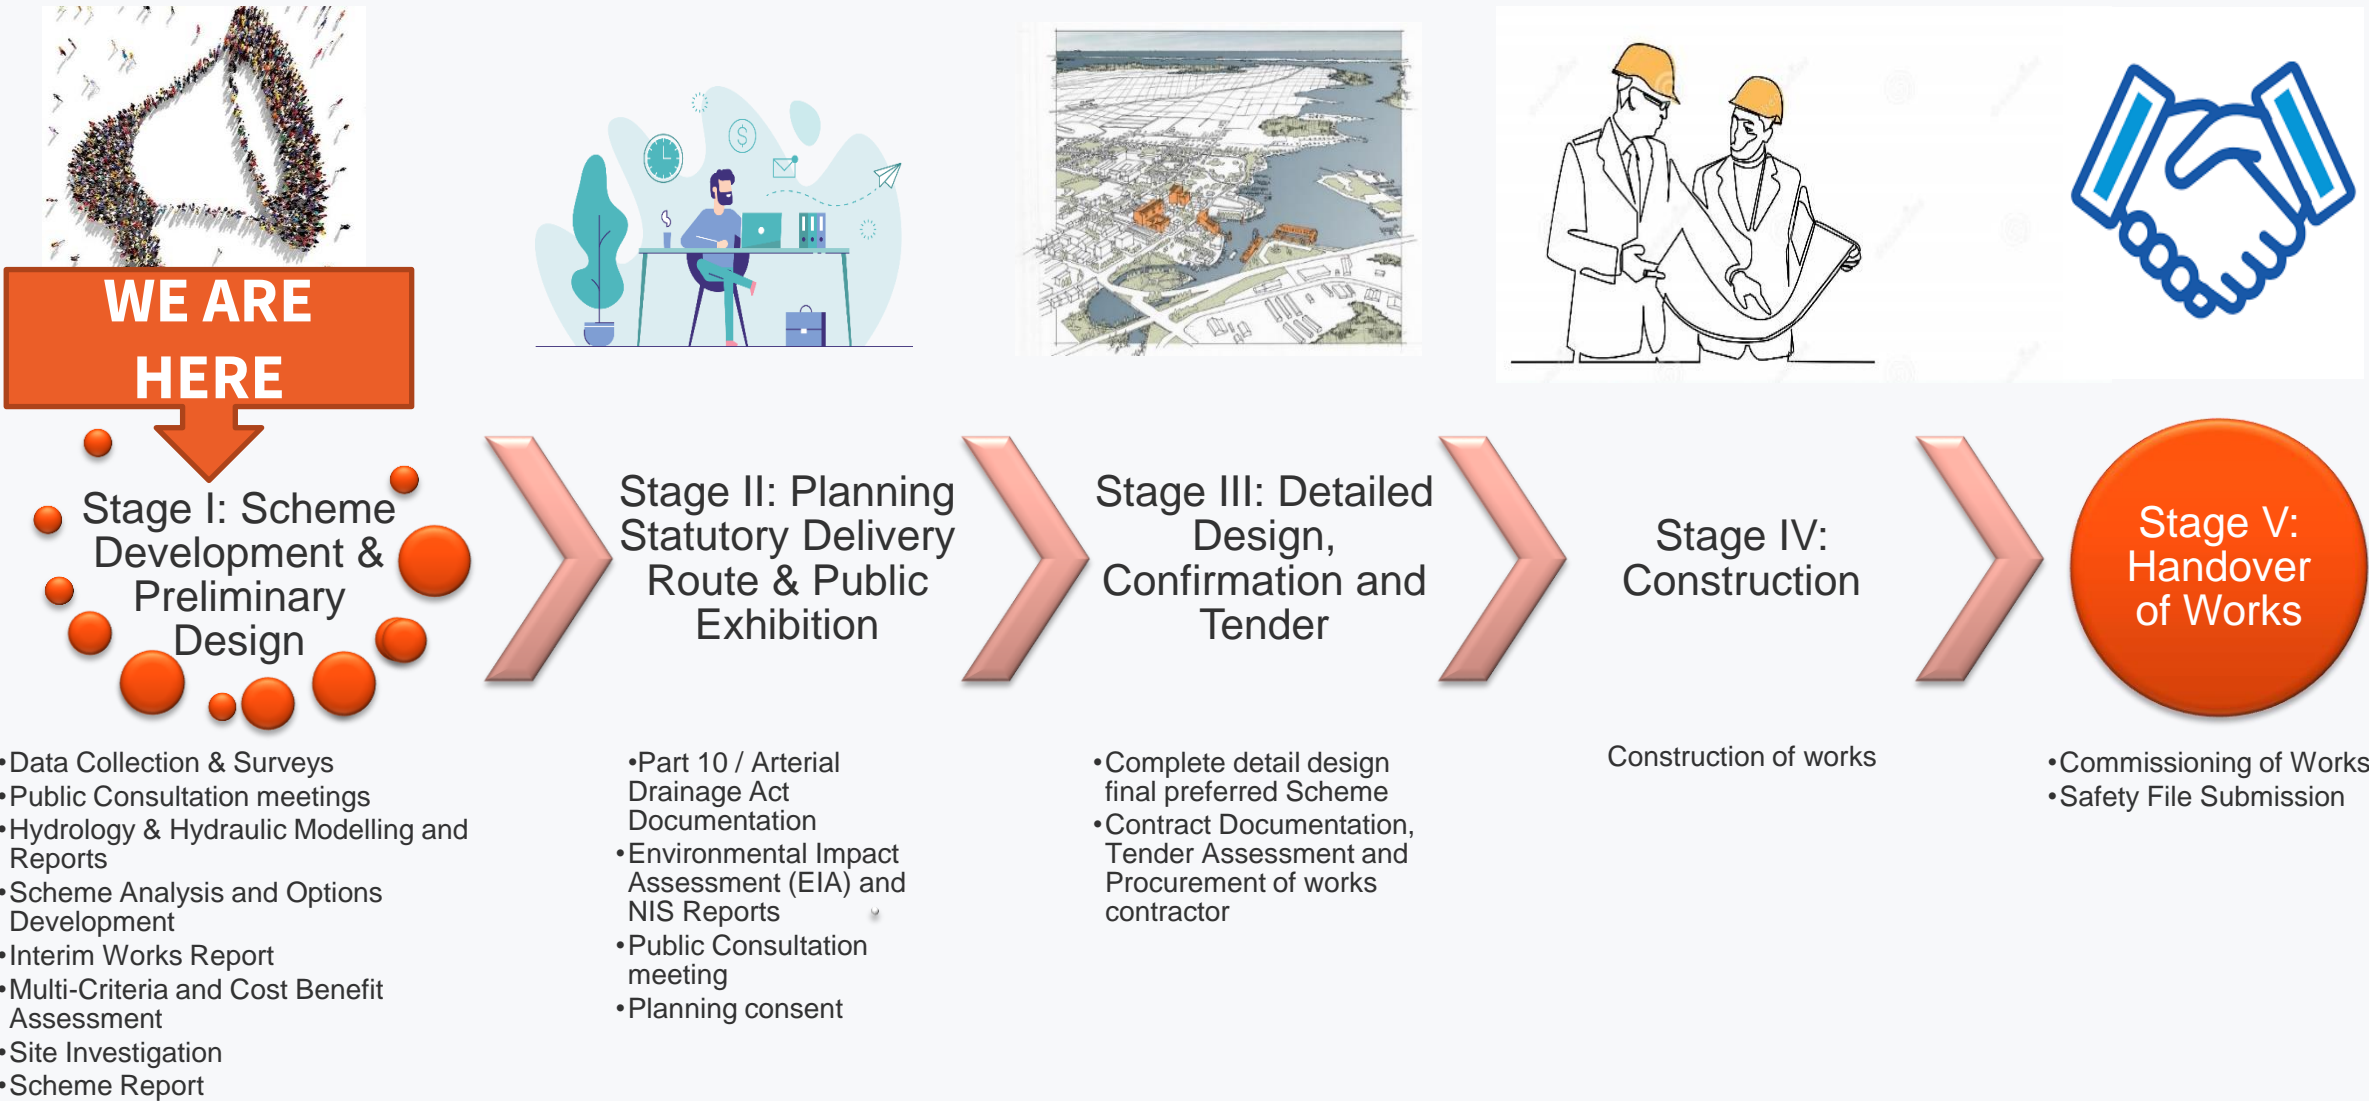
WE ARE HERE

Stage I: Scheme Development & Preliminary Design

Stage II: Planning Statutory Delivery Route & Public Exhibition

Stage III: Detailed Design, Confirmation and Tender

Stage IV: Construction

Stage V: Handover of Works

•Data Collection & Surveys
•Public Consultation meetings
•Hydrology & Hydraulic Modelling and Reports
•Scheme Analysis and Options Development
•Interim Works Report
•Multi-Criteria and Cost Benefit Assessment
•Site Investigation
•Scheme Report

•Part 10 / Arterial Drainage Act Documentation
•Environmental Impact Assessment (EIA) and NIS Reports
•Public Consultation meeting
•Planning consent

•Complete detail design final preferred Scheme
•Contract Documentation, Tender Assessment and Procurement of works contractor

Construction of works

•Commissioning of Works
•Safety File Submission